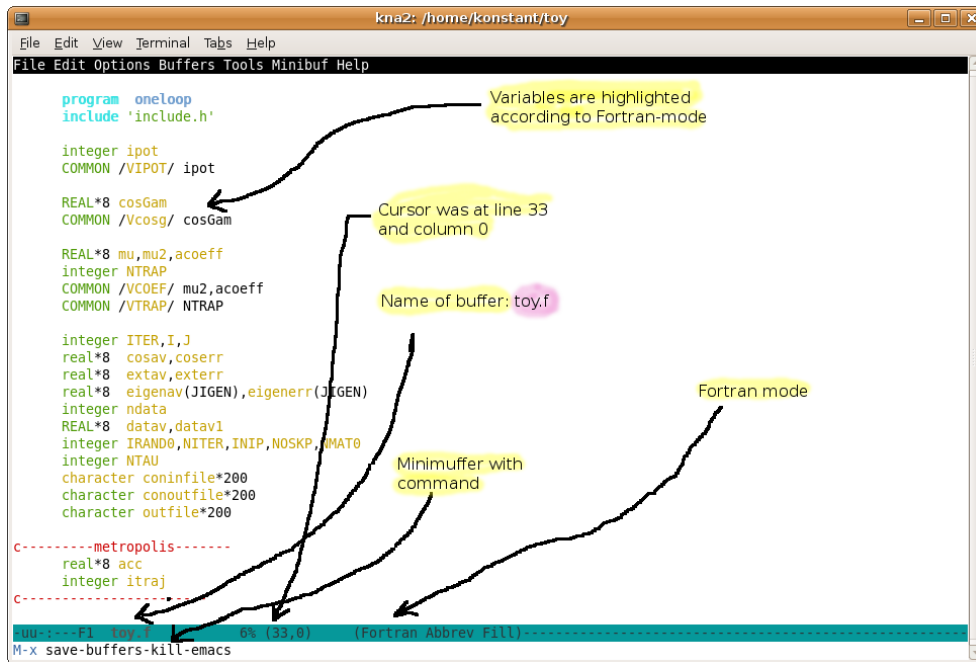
kna2: /home/konstant/toy

File Edit View Terminal Tabs Help

File Edit Options Buffers Tools Minibuf Help

program oneloop
include 'include.h'

integer ipot
COMMON /VIPOT/ ipot

REAL*8 cosGam
COMMON /Vcosg/ cosGam

REAL*8 mu,mu2,acoeff
integer NTRAP
COMMON /VCOEF/ mu2,acoeff
COMMON /VTRAP/ NTRAP

integer ITER,I,J
real*8 cosav,coserr
real*8 extav,exterr
real*8 eigenav(JIGEN),eigenerr(JIGEN)
integer ndata
REAL*8 datav,datav1
integer IRAND0,NITER,INIP,NOSKP,NMAT0
integer NTAU
character coninfile*200
character conoutfile*200
character outfile*200

c---------metropolis-------
real*8 acc
integer itraj
c--------------------

-uu-:---F1 toy.f 6% (33,0) (Fortran Abbrev Fill)---------------------------------------
M-x save-buffers-kill-emacs

Variables are highlighted according to Fortran-mode

Cursor was at line 33 and column 0

Name of buffer: toy.f

Fortran mode

Minimuffer with command